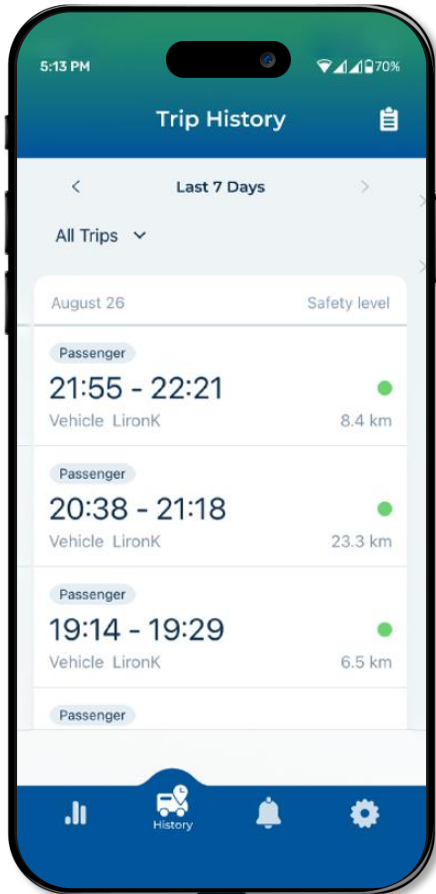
5:13 PM

70%

Trip History

<

Last 7 Days

>

All Trips

August 26

Safety level

Passenger

21:55 - 22:21

Vehicle LironK

8.4 km

Passenger

20:38 - 21:18

Vehicle LironK

23.3 km

Passenger

19:14 - 19:29

Vehicle LironK

6.5 km

Passenger

History